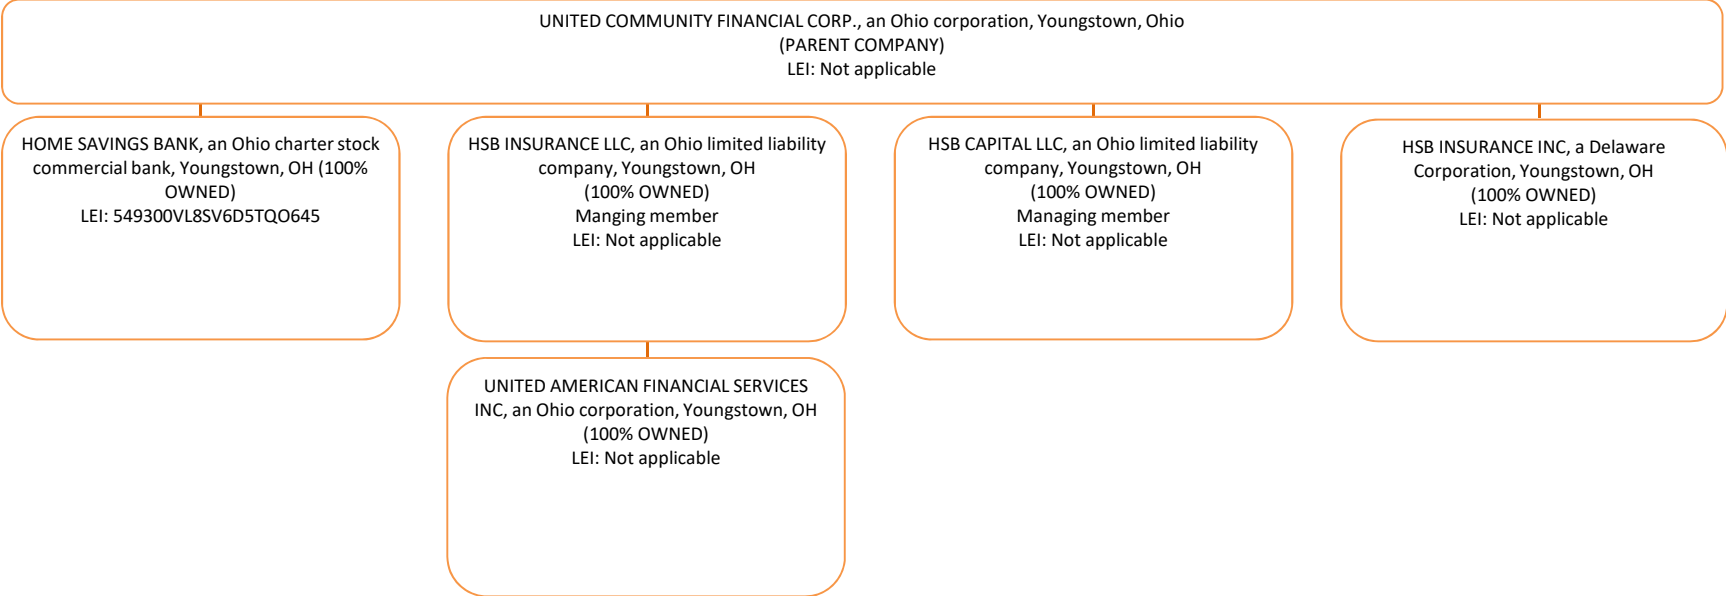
UNITED COMMUNITY FINANCIAL CORP., an Ohio corporation, Youngstown, Ohio
(PARENT COMPANY)
LEI: Not applicable

HOME SAVINGS BANK, an Ohio charter stock commercial bank, Youngstown, OH (100% OWNED)
LEI: 549300VL8SV6D5TQO645

HSB INSURANCE LLC, an Ohio limited liability company, Youngstown, OH
(100% OWNED)
Manging member
LEI: Not applicable

HSB CAPITAL LLC, an Ohio limited liability company, Youngstown, OH
(100% OWNED)
Managing member
LEI: Not applicable

HSB INSURANCE INC, a Delaware Corporation, Youngstown, OH
(100% OWNED)
LEI: Not applicable

UNITED AMERICAN FINANCIAL SERVICES INC, an Ohio corporation, Youngstown, OH
(100% OWNED)
LEI: Not applicable